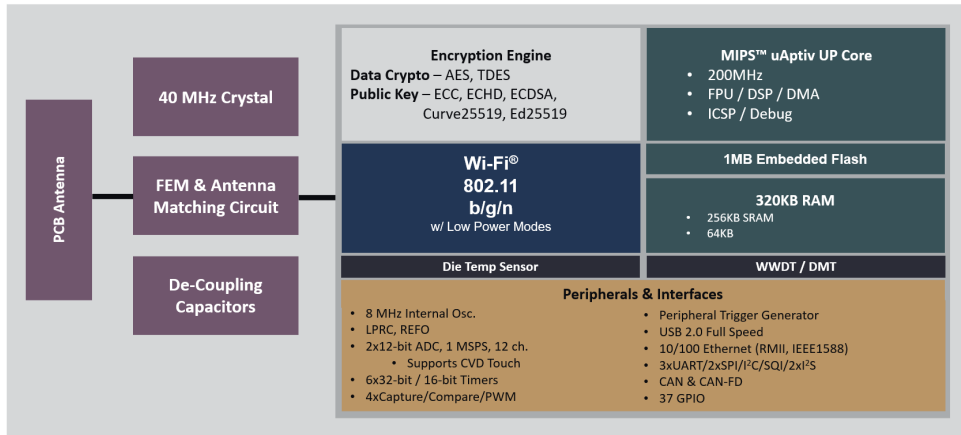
PCB Antenna

40 MHz Crystal

FEM & Antenna Matching Circuit

De-Coupling Capacitors

Encryption Engine
Data Crypto – AES, TDES
Public Key – ECC, ECHD, ECDSA, Curve25519, Ed25519

MIPS™ uAptiv UP Core
• 200MHz
• FPU / DSP / DMA
• ICSP / Debug

Wi-Fi®
802.11
b/g/n
w/ Low Power Modes

1MB Embedded Flash

320KB RAM
• 256KB SRAM
• 64KB

Die Temp Sensor

WWDT / DMT

Peripherals & Interfaces
• 8 MHz Internal Osc.
• LPRC, REFO
• 2x12-bit ADC, 1 MSPS, 12 ch.
• Supports CVD Touch
• 6x32-bit / 16-bit Timers
• 4xCapture/Compare/PWM
• Peripheral Trigger Generator
• USB 2.0 Full Speed
• 10/100 Ethernet (RMII, IEEE1588)
• 3xUART/2xSPI/I$^2$C/SQI/2xI$^2$S
• CAN & CAN-FD
• 37 GPIO